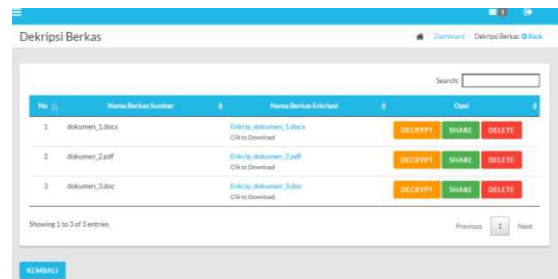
Dekripsi Berkas

Dashboard / Dekripsi Berkas Back

Search:

| No | Nama Berkas Sumber | Nama Berkas Enkripsi | Opsi |
|---|---|---|---|
| 1 | dokumen_1.docx | Enkrip_dokumen_1.docx Clik to Download | DECRYPT SHARE DELETE |
| 2 | dokumen_2.pdf | Enkrip_dokumen_2.pdf Clik to Download | DECRYPT SHARE DELETE |
| 3 | dokumen_3.doc | Enkrip_dokumen_3.doc Clik to Download | DECRYPT SHARE DELETE |

Showing 1 to 3 of 3 entries

Previous 1 Next

KEMBALI